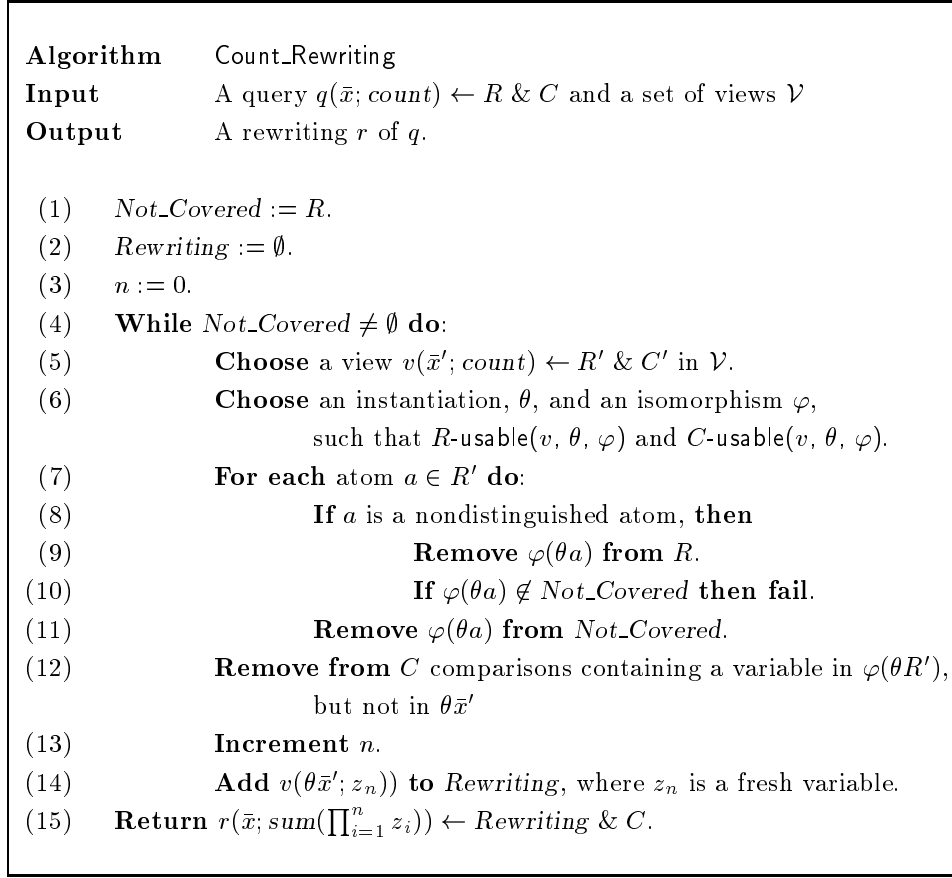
**Algorithm** Count_Rewriting
**Input** A query $q(\bar{x}; count) \leftarrow R \ \& \ C$ and a set of views $\mathcal{V}$
**Output** A rewriting $r$ of $q$.

(1) $Not\_Covered := R$.
(2) $Rewriting := \emptyset$.
(3) $n := 0$.
(4) **While** $Not\_Covered \neq \emptyset$ **do**:
(5) **Choose** a view $v(\bar{x}'; count) \leftarrow R' \ \& \ C'$ in $\mathcal{V}$.
(6) **Choose** an instantiation, $\theta$, and an isomorphism $\varphi$, such that $R$-usable$(v, \theta, \varphi)$ and $C$-usable$(v, \theta, \varphi)$.
(7) **For each** atom $a \in R'$ **do**:
(8) **If** $a$ is a nondistinguished atom, **then**
(9) **Remove** $\varphi(\theta a)$ **from** $R$.
(10) **If** $\varphi(\theta a) \notin Not\_Covered$ **then fail**.
(11) **Remove** $\varphi(\theta a)$ **from** $Not\_Covered$.
(12) **Remove from** $C$ comparisons containing a variable in $\varphi(\theta R')$, but not in $\theta \bar{x}'$
(13) **Increment** $n$.
(14) **Add** $v(\theta \bar{x}'; z_n))$ **to** $Rewriting$, where $z_n$ is a fresh variable.
(15) **Return** $r(\bar{x}; sum(\prod_{i=1}^{n} z_i)) \leftarrow Rewriting \ \& \ C$.